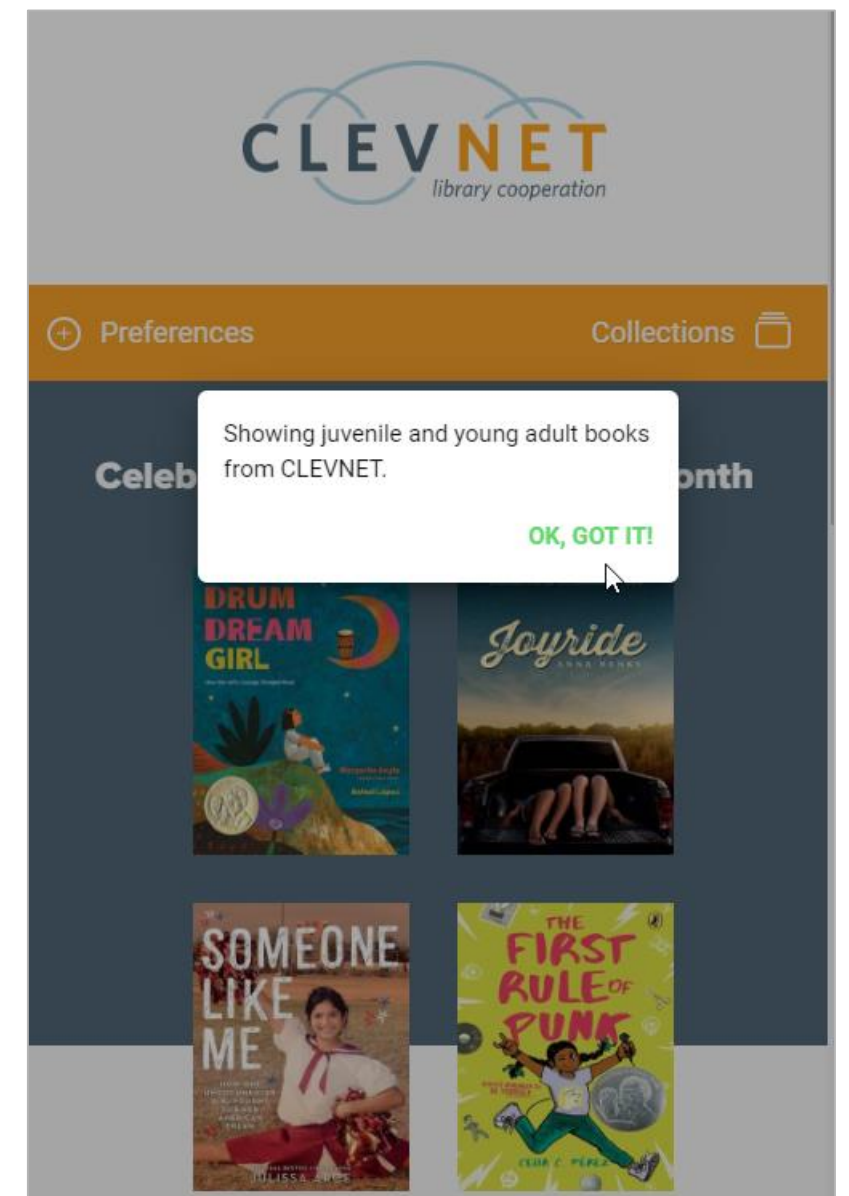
CLEVNET
library cooperation

Preferences

Collections

Showing juvenile and young adult books from CLEVNET.

OK, GOT IT!

Celeb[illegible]onth

DRUM DREAM GIRL

Margarita Engle

Rafael López

Joyride

ANNA BANKS

SOMEONE LIKE ME

JULISSA ARCE

THE FIRST RULE OF PUNK

CELIA C. PÉREZ